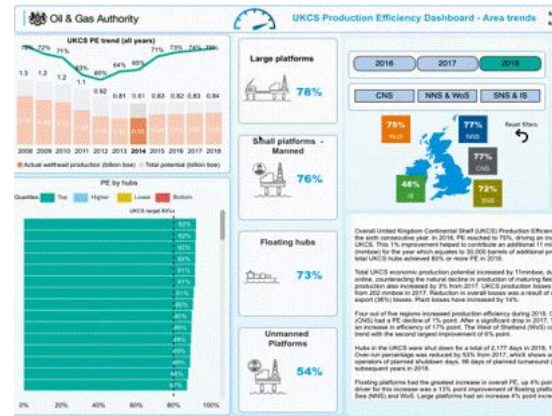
Oil & Gas Authority

UKCS Production Efficiency Dashboard - Area trends

UKCS PE trend (all years)

?% 72% 71% 63% 60% 64% 65% 71% 73% 74% 78%

1.3 1.2 1.2 1.1 0.92 0.81 0.81 0.83 0.82 0.83 0.84

2008 2009 2010 2011 2012 2013 2014 2015 2016 2017 2018

Actual wellhead production (billion boe) Total potential (billion boe)

PE by hubs

Quartiles Top Higher Lower Bottom

UKCS target 80%

92% 92% 92% 92% 91% 91% 90% 90% 89% 88% 88% 88% 87% 87% 87%

0% 20% 40% 60% 80% 100%

Large platforms

78%

Small platforms - Manned

76%

Floating hubs

73%

Unmanned Platforms

54%

2016 2017 2018

CNS NNS & WoS SNS & IS

75% WoS

77% NNS

77% CNS

48% IS

72% SNS

Reset filters

Overall United Kingdom Continental Shelf (UKCS) Production Efficien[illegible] the sixth consecutive year. In 2018, PE reached to 78%, driving an in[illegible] UKCS. This 1% improvement helped to contribute an additional 11 mi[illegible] (mmboe) for the year which equates to 30,000 barrels of additional pr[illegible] total UKCS hubs achieved 80% or more PE in 2018.

Total UKCS economic production potential increased by 11mmboe, du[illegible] online, counteracting the natural decline in production of maturing fiel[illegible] production also increased by 3% from 2017. UKCS production losses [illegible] from 202 mmboe in 2017. Reduction in overall losses was a result of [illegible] export (36%) losses. Plant losses have increased by 14%.

Four out of five regions increased production efficiency during 2018. C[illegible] (CNS) had a PE decline of 1% point. After a significant drop in 2017, t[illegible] an increase in efficiency of 17% point. The West of Shetland (WoS) c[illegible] trend with the second largest improvement of 9% point.

Hubs in the UKCS were shut down for a total of 2,177 days in 2018, t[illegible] Over-run percentage was reduced by 53% from 2017, which shows a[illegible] operators of planned shutdown days. 98 days of planned turnaround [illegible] subsequent years in 2018.

Floating platforms had the greatest increase in overall PE, up 4% poi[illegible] driver for this increase was a 13% point improvement of floating platf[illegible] Sea (NNS) and WoS. Large platforms had an increase 4% point incr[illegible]